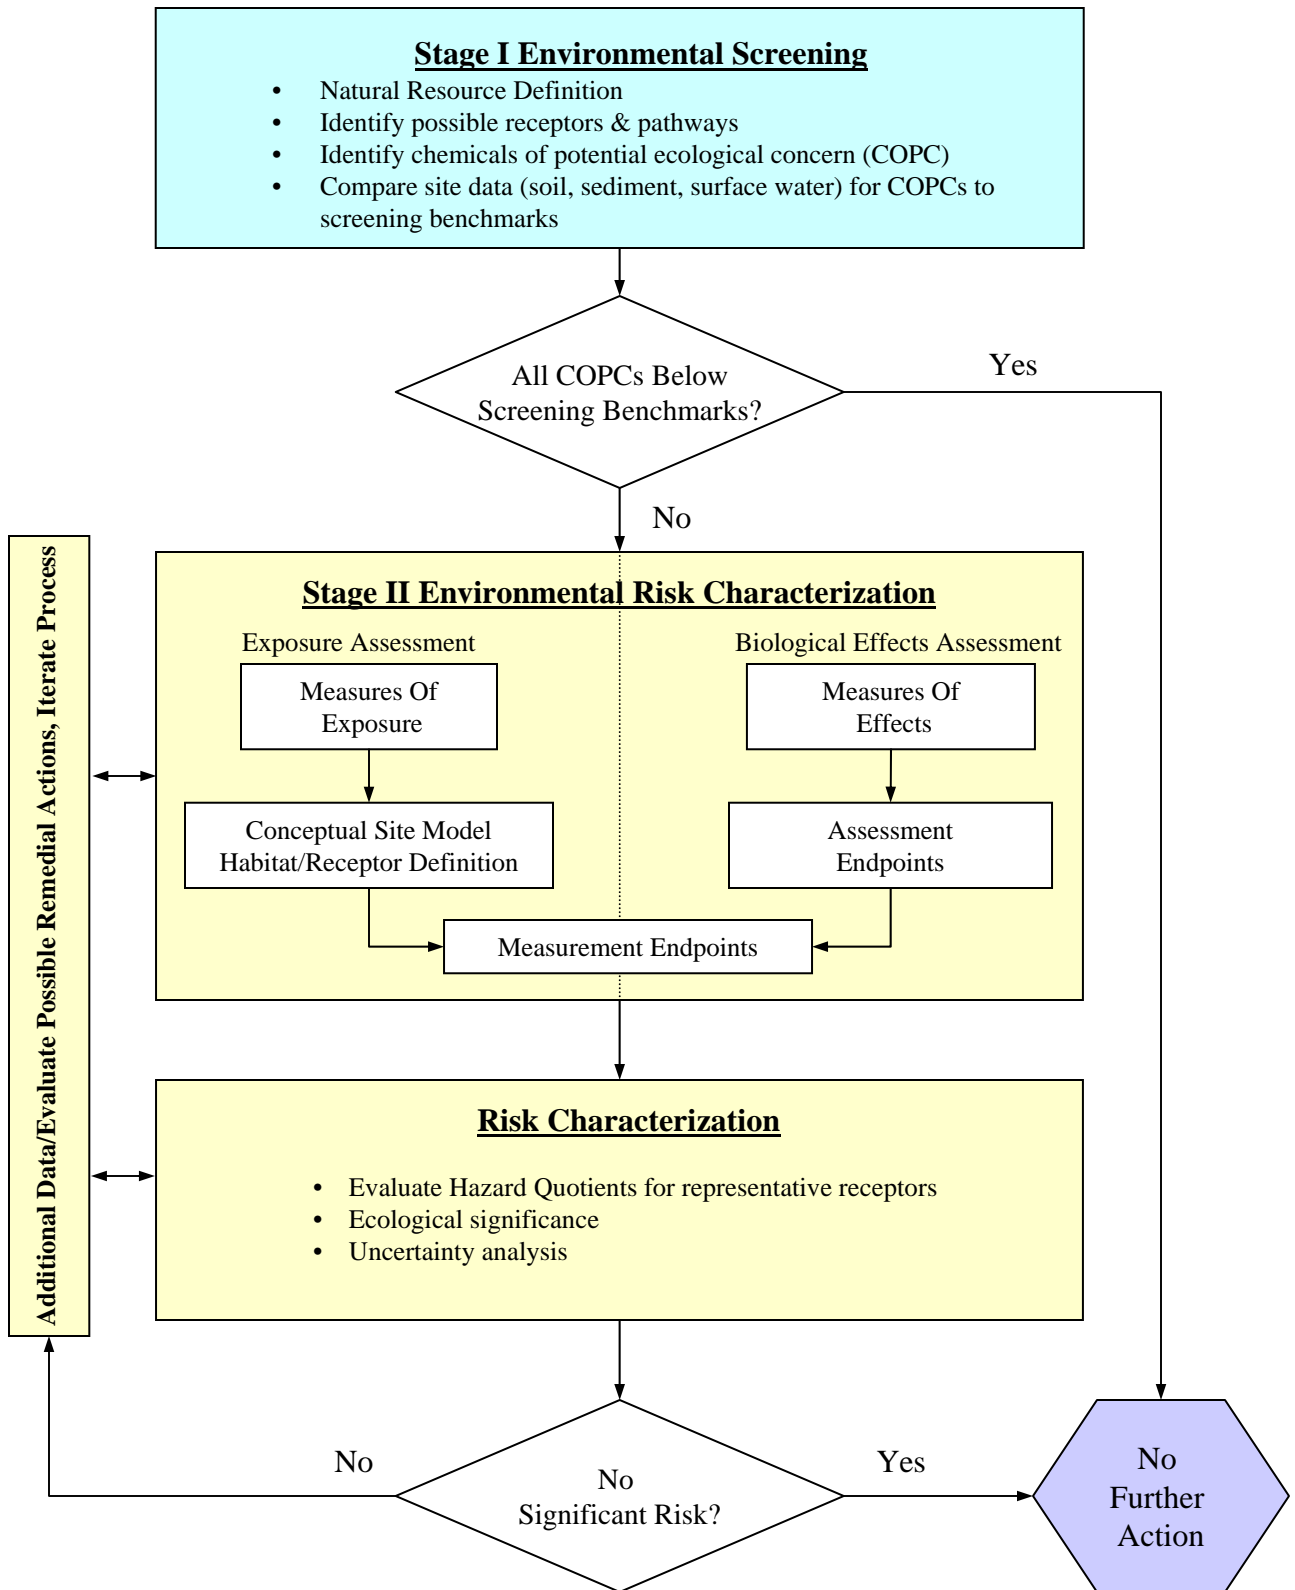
Stage I Environmental Screening

- Natural Resource Definition
- Identify possible receptors & pathways
- Identify chemicals of potential ecological concern (COPC)
- Compare site data (soil, sediment, surface water) for COPCs to screening benchmarks

All COPCs Below Screening Benchmarks?

Yes

No

Additional Data/Evaluate Possible Remedial Actions, Iterate Process

Stage II Environmental Risk Characterization

Exposure Assessment

Measures Of Exposure

Conceptual Site Model Habitat/Receptor Definition

Biological Effects Assessment

Measures Of Effects

Assessment Endpoints

Measurement Endpoints

Risk Characterization

- Evaluate Hazard Quotients for representative receptors
- Ecological significance
- Uncertainty analysis

No

No Significant Risk?

Yes

No Further Action